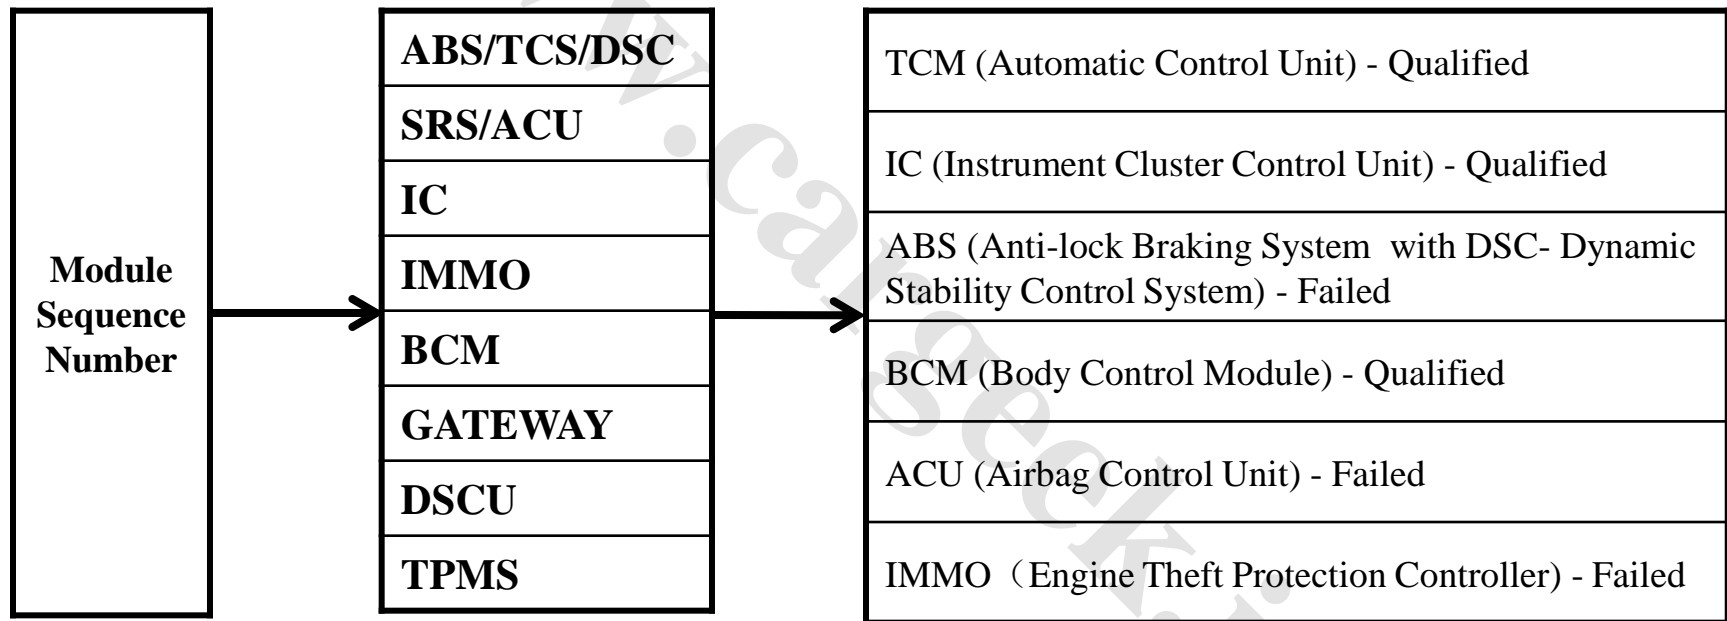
Module Sequence Number

ABS/TCS/DSC
SRS/ACU
IC
IMMO
BCM
GATEWAY
DSCU
TPMS

TCM (Automatic Control Unit) - Qualified
IC (Instrument Cluster Control Unit) - Qualified
ABS (Anti-lock Braking System with DSC- Dynamic Stability Control System) - Failed
BCM (Body Control Module) - Qualified
ACU (Airbag Control Unit) - Failed
IMMO（Engine Theft Protection Controller) - Failed

www.carseek.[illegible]